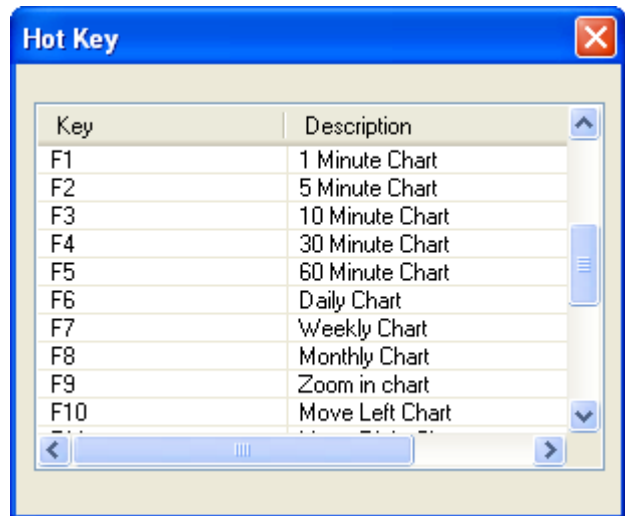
Hot Key

| Key | Description |
|---|---|
| F1 | 1 Minute Chart |
| F2 | 5 Minute Chart |
| F3 | 10 Minute Chart |
| F4 | 30 Minute Chart |
| F5 | 60 Minute Chart |
| F6 | Daily Chart |
| F7 | Weekly Chart |
| F8 | Monthly Chart |
| F9 | Zoom in chart |
| F10 | Move Left Chart |
| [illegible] | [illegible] |